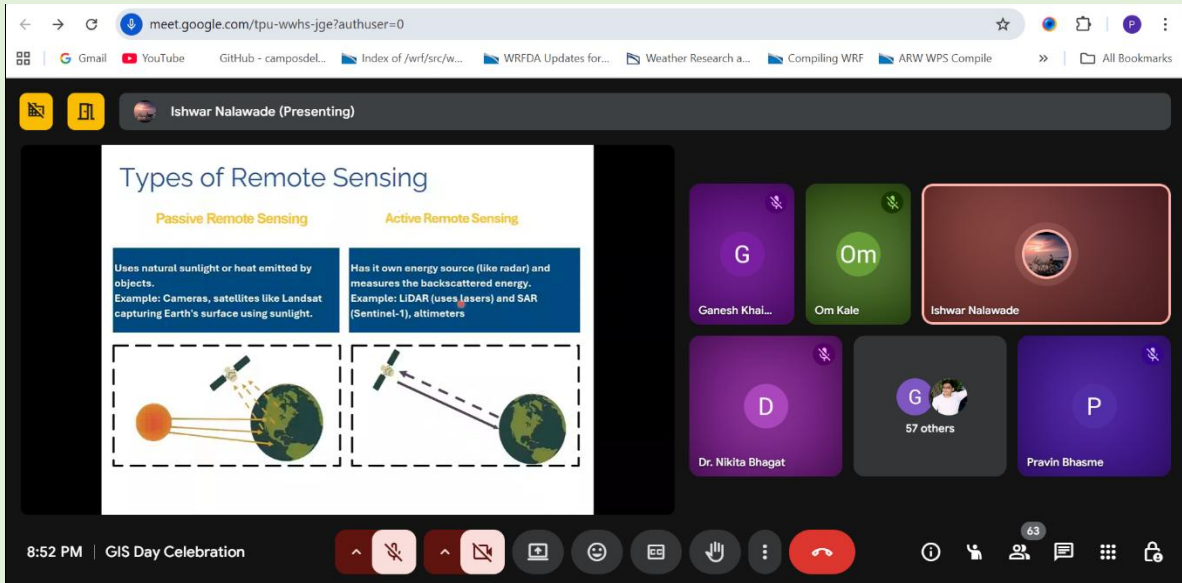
meet.google.com/tpu-wwhs-jge?authuser=0

Gmail YouTube GitHub - camposdel... Index of /wrf/src/w... WRFDA Updates for... Weather Research a... Compiling WRF ARW WPS Compile » All Bookmarks

Ishwar Nalawade (Presenting)

Types of Remote Sensing

Passive Remote Sensing

Active Remote Sensing

Uses natural sunlight or heat emitted by objects.
Example: Cameras, satellites like Landsat capturing Earth's surface using sunlight.

Has it own energy source (like radar) and measures the backscattered energy.
Example: LiDAR (uses lasers) and SAR (Sentinel-1), altimeters

G
Ganesh Khai...

Om
Om Kale

Ishwar Nalawade

D
Dr. Nikita Bhagat

G
57 others

P
Pravin Bhasme

8:52 PM | GIS Day Celebration

63